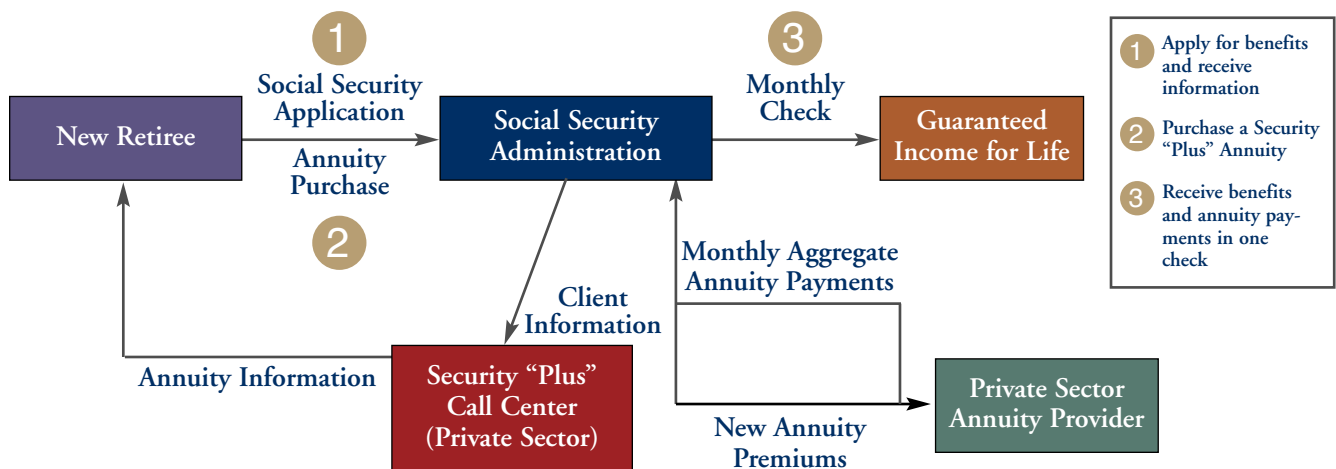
1
Social Security Application

Annuity Purchase

2

New Retiree

Social Security Administration

3
Monthly Check

Guaranteed Income for Life

1 Apply for benefits and receive information

2 Purchase a Security "Plus" Annuity

3 Receive benefits and annuity payments in one check

Monthly Aggregate Annuity Payments

Client Information

Annuity Information

Security "Plus" Call Center (Private Sector)

New Annuity Premiums

Private Sector Annuity Provider